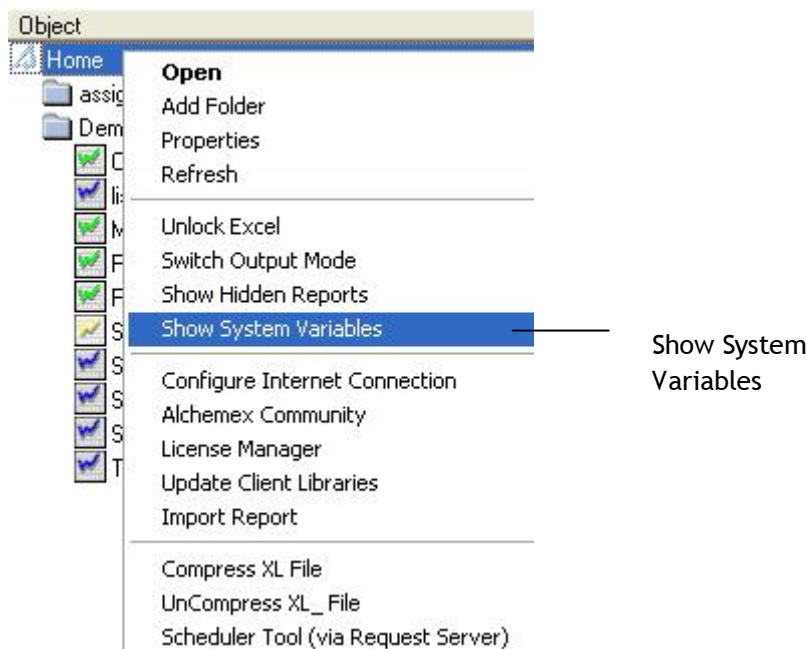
Object
Home
assig
Dem
C
li
M
F
F
S
S
S
S
T

Open
Add Folder
Properties
Refresh

Unlock Excel
Switch Output Mode
Show Hidden Reports
Show System Variables

Configure Internet Connection
Alchemex Community
License Manager
Update Client Libraries
Import Report

Compress XL File
UnCompress XL_ File
Scheduler Tool (via Request Server)

Show System Variables